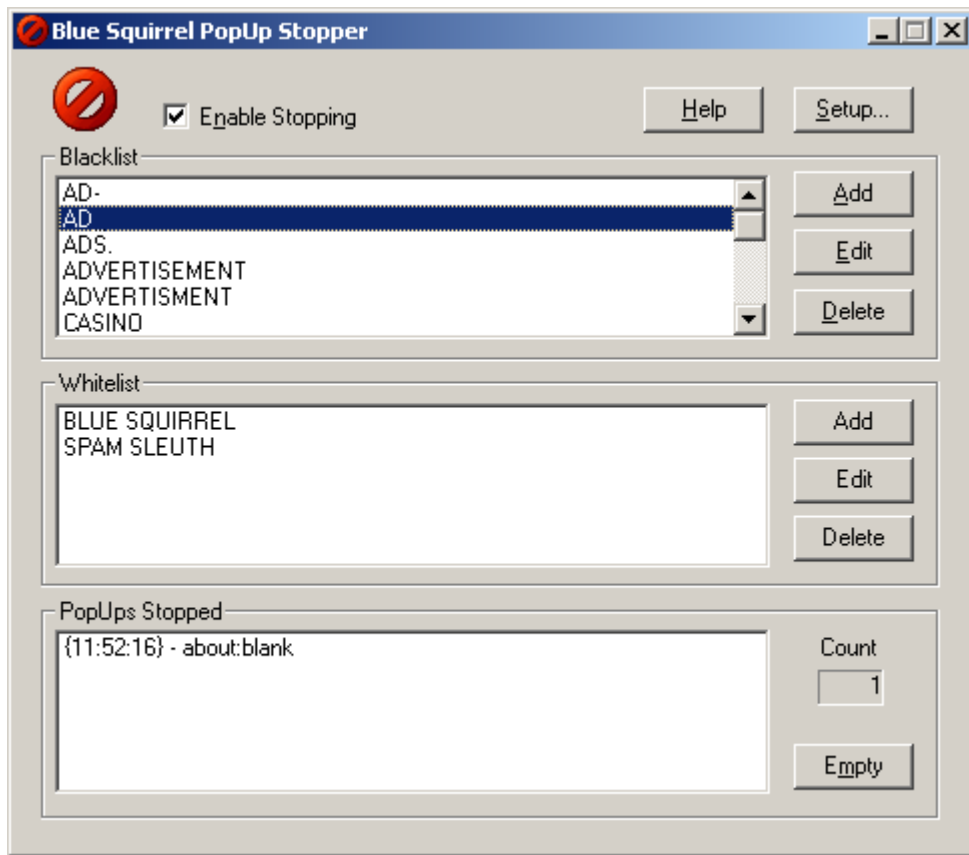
Blue Squirrel PopUp Stopper

Enable Stopping

Help

Setup...

Blacklist

AD-
AD
ADS.
ADVERTISEMENT
ADVERTISMENT
CASINO

Add

Edit

Delete

Whitelist

BLUE SQUIRREL
SPAM SLEUTH

Add

Edit

Delete

PopUps Stopped

{11:52:16} - about:blank

Count

1

Empty